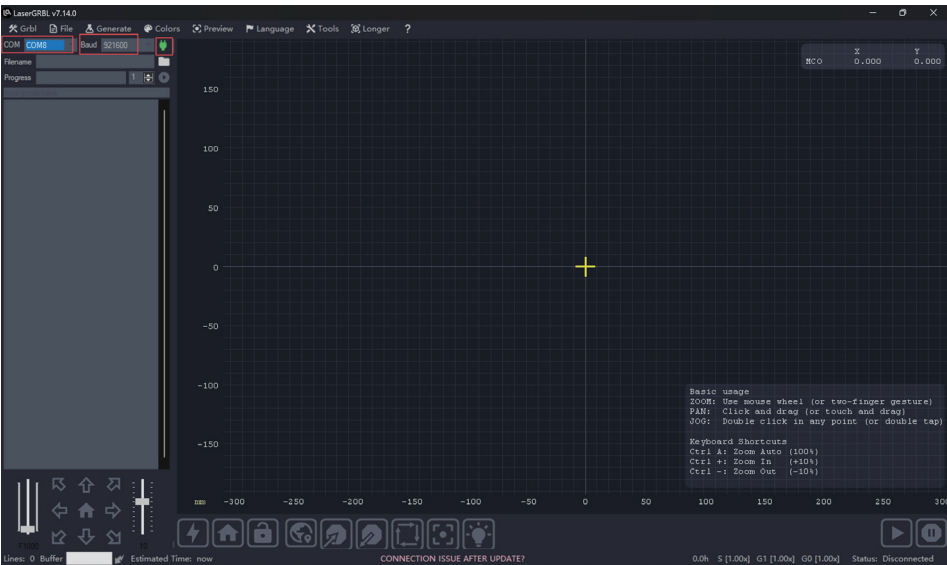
LaserGRBL v7.14.0

Grbl File Generate Colors Preview Language Tools Longer ?

COM COM8 Baud 921600

Filename

Progress 1

| | X | Y |
|---|---|---|
| MCO | 0.000 | 0.000 |

150
100
50
0
−50
−100
−150

mm −300 −250 −200 −150 −100 −50 0 50 100 150 200 250 30

Basic usage
ZOOM: Use mouse wheel (or two-finger gesture)
PAN: Click and drag (or touch and drag)
JOG: Double click in any point (or double tap)

Keyboard Shortcuts
Ctrl A: Zoom Auto (100%)
Ctrl +: Zoom In (+10%)
Ctrl -: Zoom Out (-10%)

Lines: 0 Buffer Estimated Time: now CONNECTION ISSUE AFTER UPDATE? 0.0h S [1.00x] G1 [1.00x] G0 [1.00x] Status: Disconnected